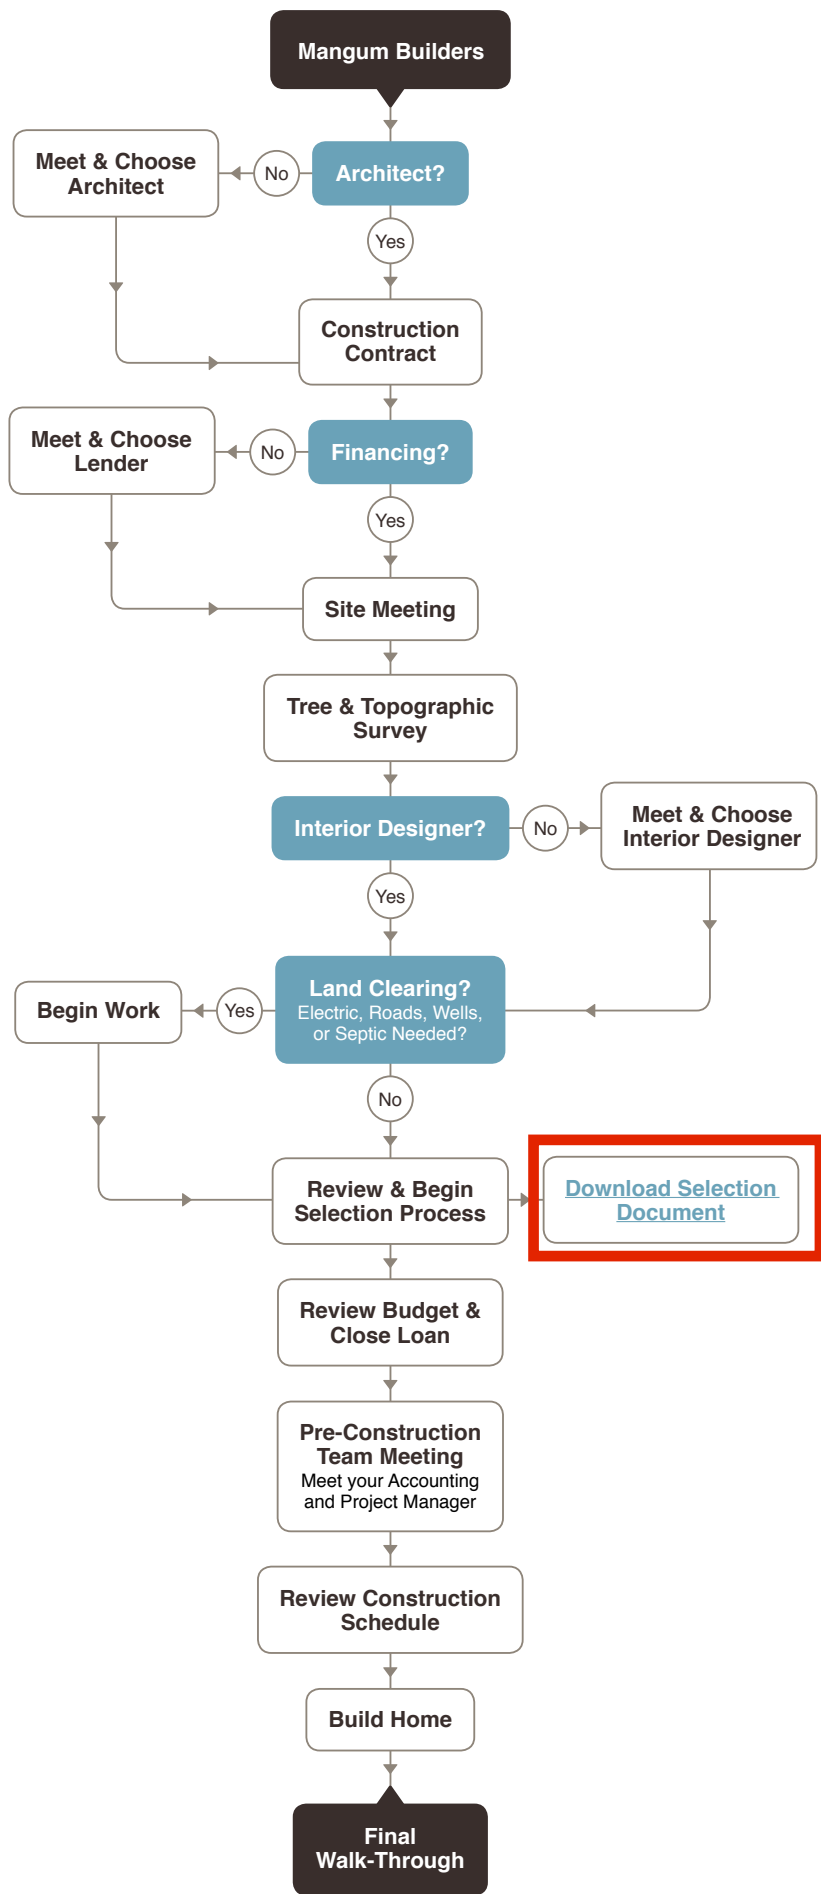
Mangum Builders

Meet & Choose Architect

No

Architect?

Yes

Construction Contract

Meet & Choose Lender

No

Financing?

Yes

Site Meeting

Tree & Topographic Survey

Interior Designer?

No

Meet & Choose Interior Designer

Yes

Begin Work

Yes

Land Clearing?
Electric, Roads, Wells, or Septic Needed?

No

Review & Begin Selection Process

Download Selection Document

Review Budget & Close Loan

Pre-Construction Team Meeting
Meet your Accounting and Project Manager

Review Construction Schedule

Build Home

Final Walk-Through